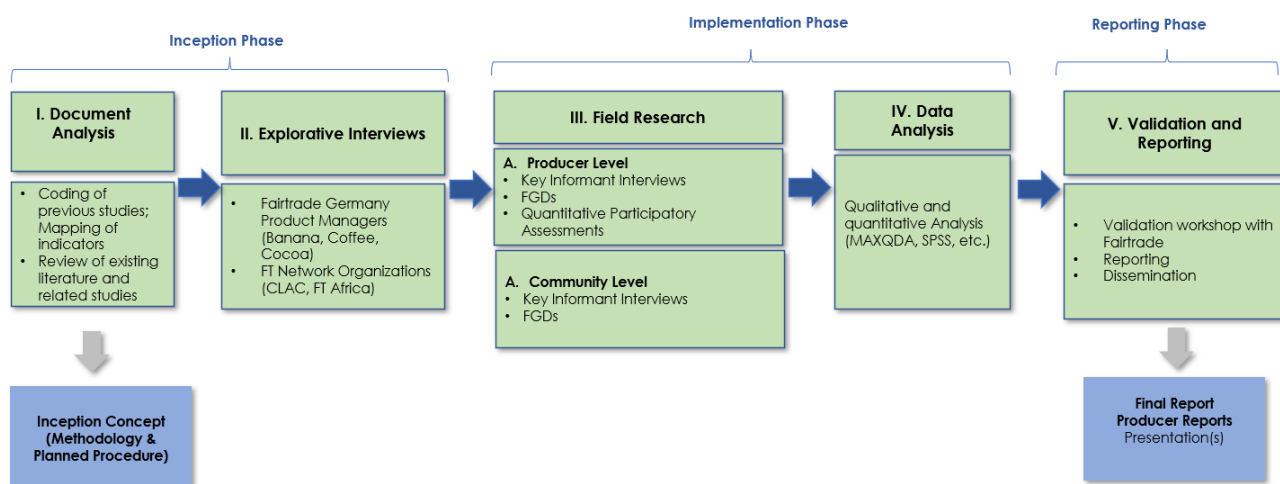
Inception Phase

Implementation Phase

Reporting Phase

I. Document Analysis

- Coding of previous studies; Mapping of indicators
- Review of existing literature and related studies

Inception Concept (Methodology & Planned Procedure)

II. Explorative Interviews

- Fairtrade Germany Product Managers (Banana, Coffee, Cocoa)
- FT Network Organizations (CLAC, FT Africa)

III. Field Research

A. Producer Level
- Key Informant Interviews
- FGDs
- Quantitative Participatory Assessments

A. Community Level
- Key Informant Interviews
- FGDs

IV. Data Analysis

Qualitative and quantitative Analysis (MAXQDA, SPSS, etc.)

V. Validation and Reporting

- Validation workshop with Fairtrade
- Reporting
- Dissemination

Final Report
Producer Reports
Presentation(s)